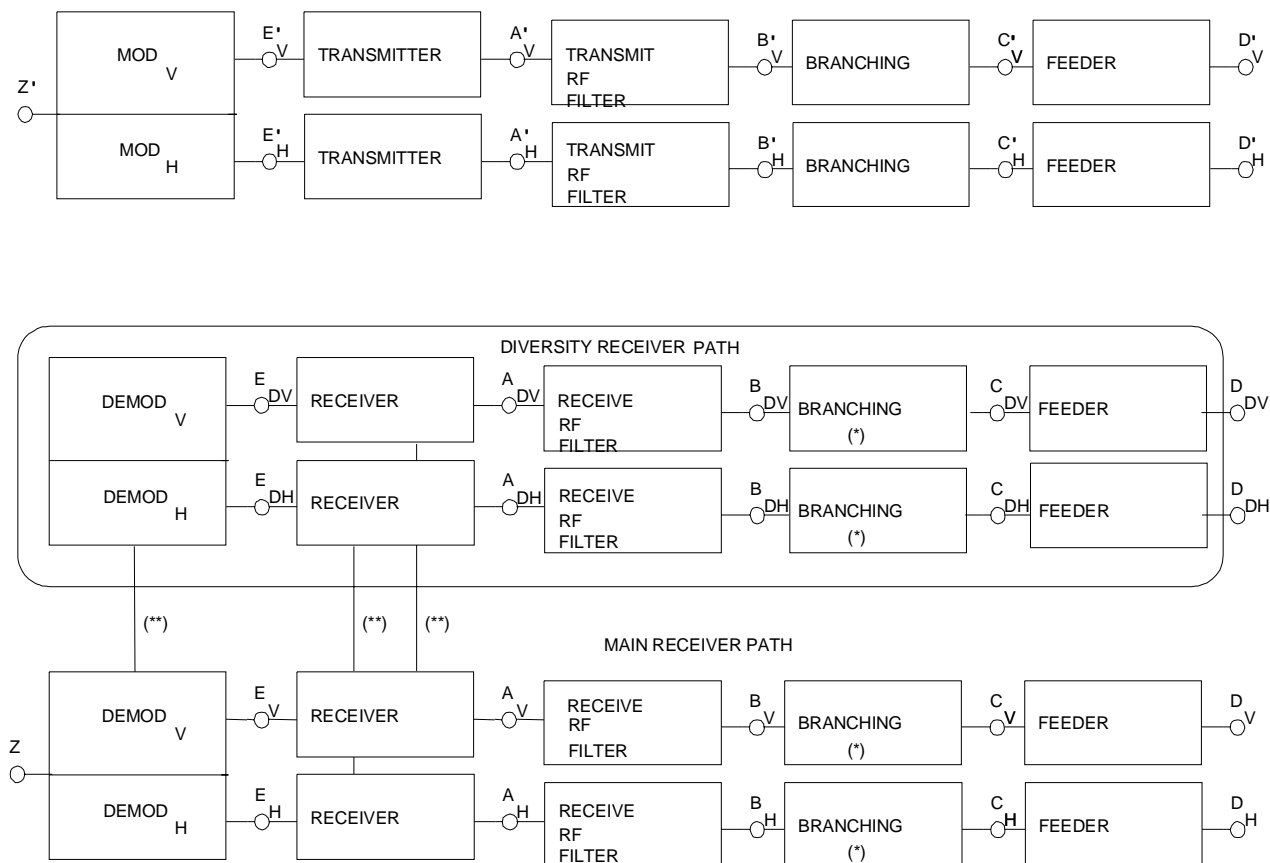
Z'

MOD V

E'V

TRANSMITTER

A'V

TRANSMIT RF FILTER

B'V

BRANCHING

C'V

FEEDER

D'V

MOD H

E'H

TRANSMITTER

A'H

TRANSMIT RF FILTER

B'H

BRANCHING

C'H

FEEDER

D'H

DIVERSITY RECEIVER PATH

DEMOD V

EDV

RECEIVER

ADV

RECEIVE RF FILTER

BDV

BRANCHING (*)

CDV

FEEDER

DDV

DEMOD H

EDH

RECEIVER

ADH

RECEIVE RF FILTER

BDH

BRANCHING (*)

CDH

FEEDER

DDH

(**)

(**)

(**)

MAIN RECEIVER PATH

Z

DEMOD V

EV

RECEIVER

AV

RECEIVE RF FILTER

BV

BRANCHING (*)

CV

FEEDER

DV

DEMOD H

EH

RECEIVER

AH

RECEIVE RF FILTER

BH

BRANCHING (*)

CH

FEEDER

DH